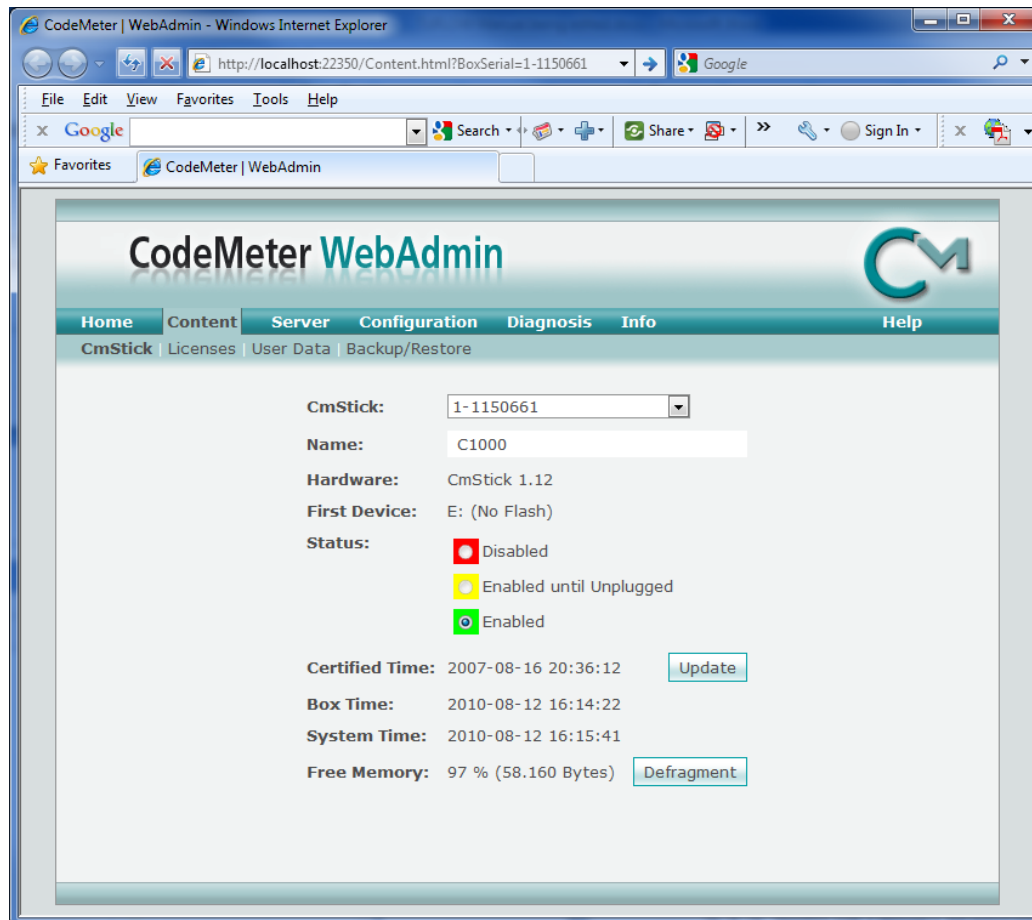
CodeMeter | WebAdmin - Windows Internet Explorer

http://localhost:22350/Content.html?BoxSerial=1-1150661

Google

File Edit View Favorites Tools Help

Google Search Share Sign In

Favorites CodeMeter | WebAdmin

CodeMeter WebAdmin

CM

Home Content Server Configuration Diagnosis Info Help

CmStick | Licenses | User Data | Backup/Restore

CmStick: 1-1150661

Name: C1000

Hardware: CmStick 1.12

First Device: E: (No Flash)

Status: Disabled
Enabled until Unplugged
Enabled

Certified Time: 2007-08-16 20:36:12 Update

Box Time: 2010-08-12 16:14:22

System Time: 2010-08-12 16:15:41

Free Memory: 97 % (58.160 Bytes) Defragment